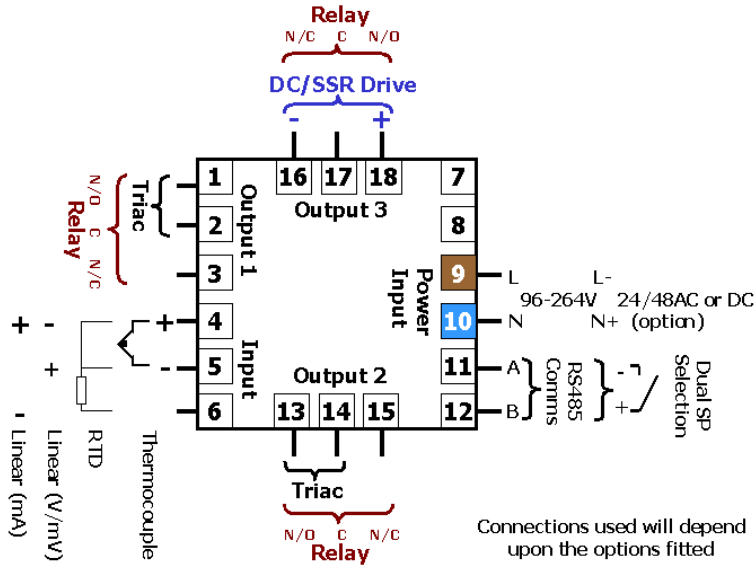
Relay
N/C C N/O
DC/SSR Drive
- +
16 17 18 7
Output 3
8
N/O C N/C
Relay
Triac
1
2
3
Output 1
9 L L-
Power Input
96-264V 24/48AC or DC
10 N N+ (option)
+ -
4 +
5 -
Input
Output 2
11 A
12 B
RS485 Comms
- +
Dual SP Selection
+
-
6
13 14 15
Linear (mA)
Linear (V/mV)
RTD
Thermocouple
Triac
N/O C N/C
Relay
Connections used will depend upon the options fitted